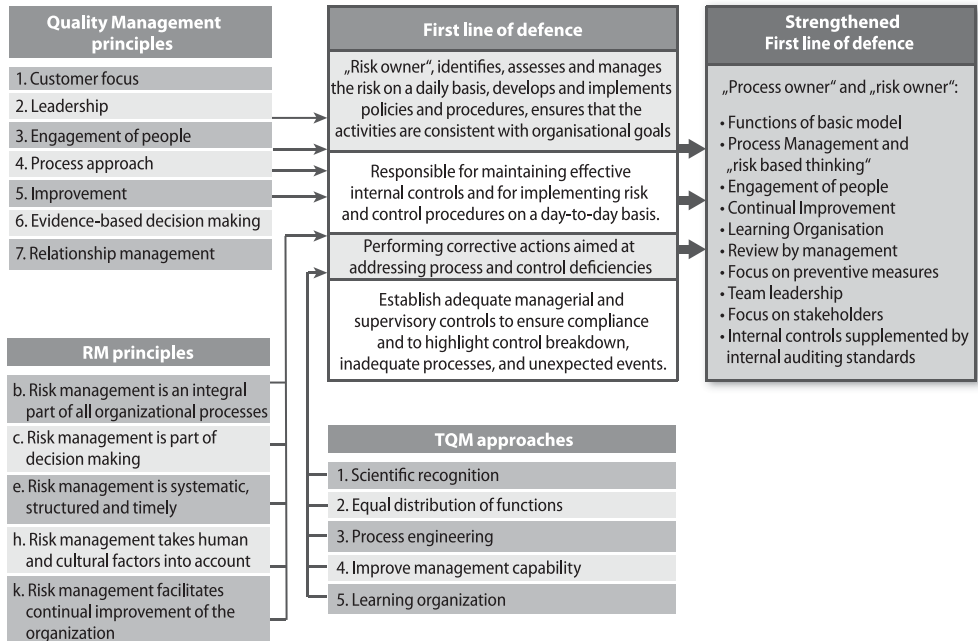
Quality Management principles

1. Customer focus
2. Leadership
3. Engagement of people
4. Process approach
5. Improvement
6. Evidence-based decision making
7. Relationship management

RM principles

b. Risk management is an integral part of all organizational processes
c. Risk management is part of decision making
e. Risk management is systematic, structured and timely
h. Risk management takes human and cultural factors into account
k. Risk management facilitates continual improvement of the organization

First line of defence

„Risk owner", identifies, assesses and manages the risk on a daily basis, develops and implements policies and procedures, ensures that the activities are consistent with organisational goals

Responsible for maintaining effective internal controls and for implementing risk and control procedures on a day-to-day basis.

Performing corrective actions aimed at addressing process and control deficiencies

Establish adequate managerial and supervisory controls to ensure compliance and to highlight control breakdown, inadequate processes, and unexpected events.

TQM approaches

1. Scientific recognition
2. Equal distribution of functions
3. Process engineering
4. Improve management capability
5. Learning organization

Strengthened First line of defence

„Process owner" and „risk owner":

• Functions of basic model
• Process Management and „risk based thinking"
• Engagement of people
• Continual Improvement
• Learning Organisation
• Review by management
• Focus on preventive measures
• Team leadership
• Focus on stakeholders
• Internal controls supplemented by internal auditing standards